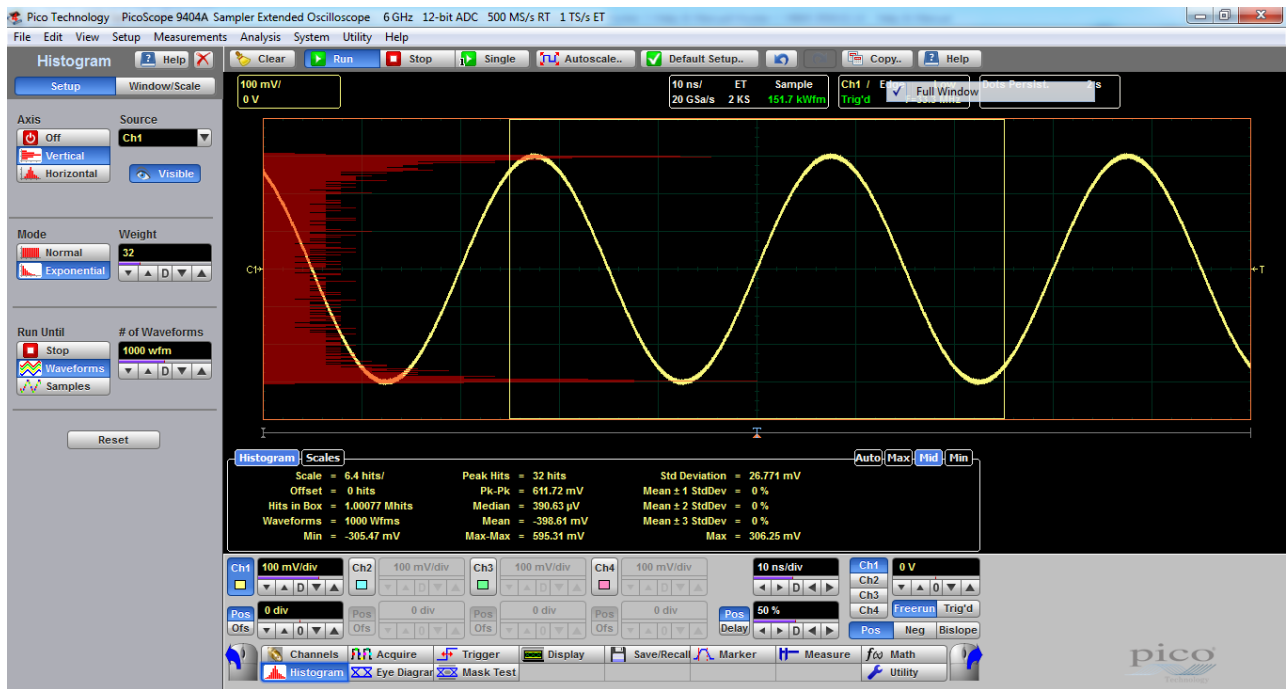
Pico Technology PicoScope 9404A Sampler Extended Oscilloscope 6 GHz 12-bit ADC 500 MS/s RT 1 TS/s ET

File Edit View Setup Measurements Analysis System Utility Help

Histogram Help

Clear Run Stop Single Autoscale.. Default Setup.. Copy.. Help

Setup Window/Scale

Axis
Off
Vertical
Horizontal

Source
Ch1
Visible

Mode
Normal
Exponential

Weight
32

Run Until
Stop
Waveforms
Samples

# of Waveforms
1000 wfm

Reset

100 mV/
0 V

10 ns/ ET Sample
20 GSa/s 2 KS 151.7 kWfm

Ch1 / Ed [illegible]
Trig'd

Full Window

Dots Persist. 2 s

C1

T

Histogram Scales

Auto Max Mid Min

| | | | | | |
|---|---|---|---|---|---|
| Scale | = 6.4 hits/ | Peak Hits | = 32 hits | Std Deviation | = 26.771 mV |
| Offset | = 0 hits | Pk-Pk | = 611.72 mV | Mean ± 1 StdDev | = 0 % |
| Hits in Box | = 1.00077 Mhits | Median | = 390.63 µV | Mean ± 2 StdDev | = 0 % |
| Waveforms | = 1000 Wfms | Mean | = -398.61 mV | Mean ± 3 StdDev | = 0 % |
| Min | = -305.47 mV | Max-Max | = 595.31 mV | Max | = 306.25 mV |

Ch1 100 mV/div Ch2 100 mV/div Ch3 100 mV/div Ch4 100 mV/div 10 ns/div Ch1 Ch2 Ch3 Ch4 0 V

Pos Ofs 0 div Pos Ofs 0 div Pos Ofs 0 div Pos Ofs 0 div Pos Delay 50 % Freerun Trig'd

Pos Neg Bislope

Channels Acquire Trigger Display Save/Recall Marker Measure Math
Histogram Eye Diagram Mask Test Utility

pico Technology